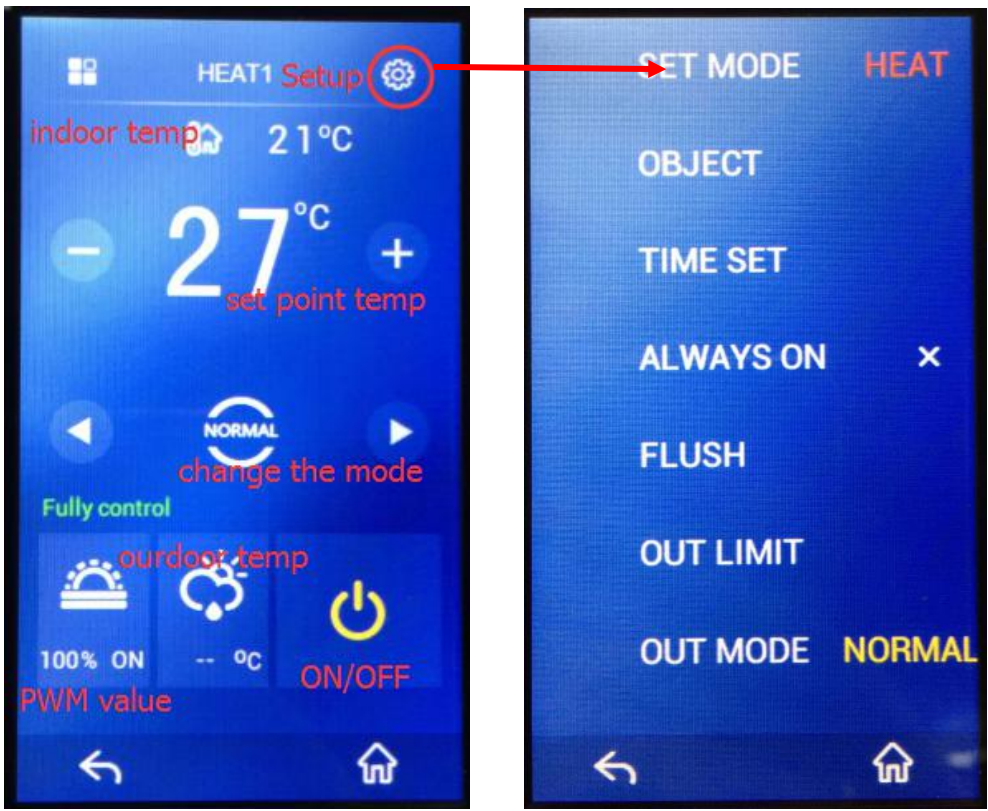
HEAT1 Setup

indoor temp 21°C

− 27°C +

set point temp

NORMAL

change the mode

Fully control

ourdoor temp

100% ON -- °C

PWM value ON/OFF

SET MODE HEAT

OBJECT

TIME SET

ALWAYS ON ×

FLUSH

OUT LIMIT

OUT MODE NORMAL